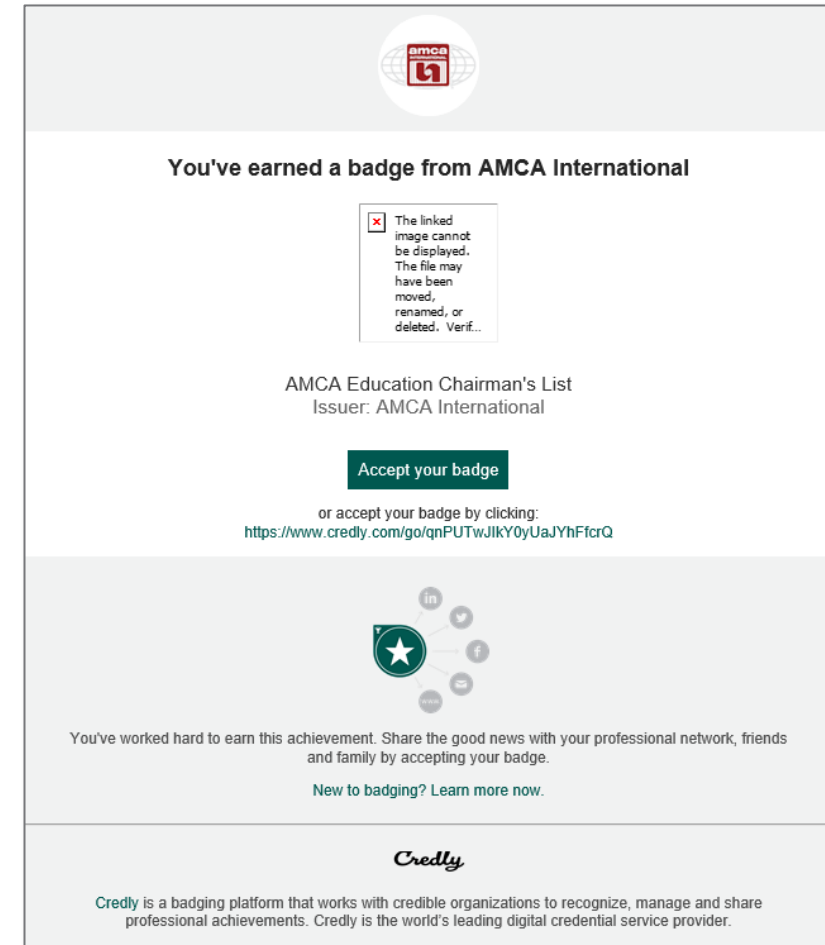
amca

You've earned a badge from AMCA International

The linked image cannot be displayed. The file may have been moved, renamed, or deleted. Verif...

AMCA Education Chairman's List
Issuer: AMCA International

Accept your badge

or accept your badge by clicking:
https://www.credly.com/go/qnPUTwJIkY0yUaJYhFfcrQ

in

f

www

You've worked hard to earn this achievement. Share the good news with your professional network, friends and family by accepting your badge.

New to badging? Learn more now.

Credly

Credly is a badging platform that works with credible organizations to recognize, manage and share professional achievements. Credly is the world's leading digital credential service provider.